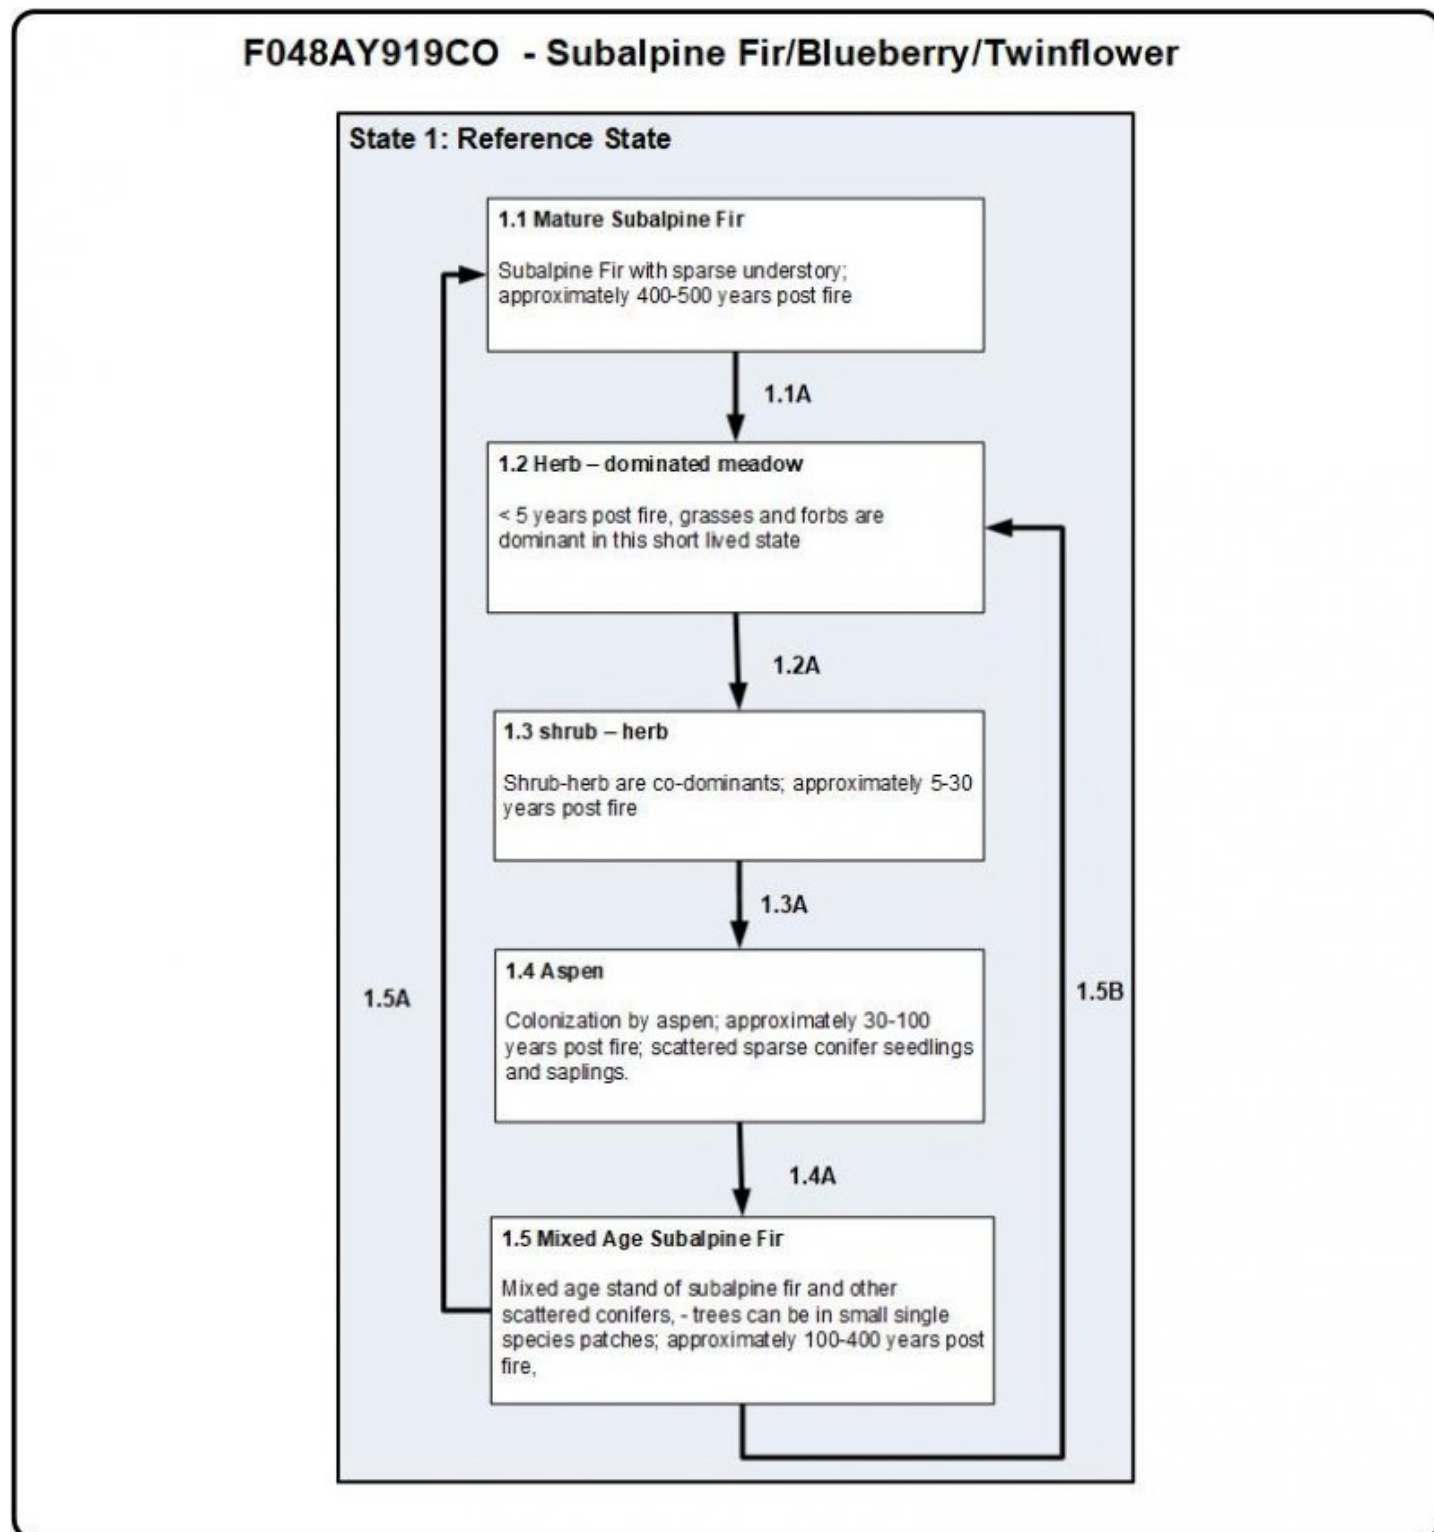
F048AY919CO - Subalpine Fir/Blueberry/Twinflower

State 1: Reference State

1.1 Mature Subalpine Fir

Subalpine Fir with sparse understory; approximately 400-500 years post fire

1.1A

1.2 Herb – dominated meadow

< 5 years post fire, grasses and forbs are dominant in this short lived state

1.2A

1.3 shrub – herb

Shrub-herb are co-dominants; approximately 5-30 years post fire

1.3A

1.4 Aspen

Colonization by aspen; approximately 30-100 years post fire; scattered sparse conifer seedlings and saplings.

1.5A

1.5B

1.4A

1.5 Mixed Age Subalpine Fir

Mixed age stand of subalpine fir and other scattered conifers, - trees can be in small single species patches; approximately 100-400 years post fire,